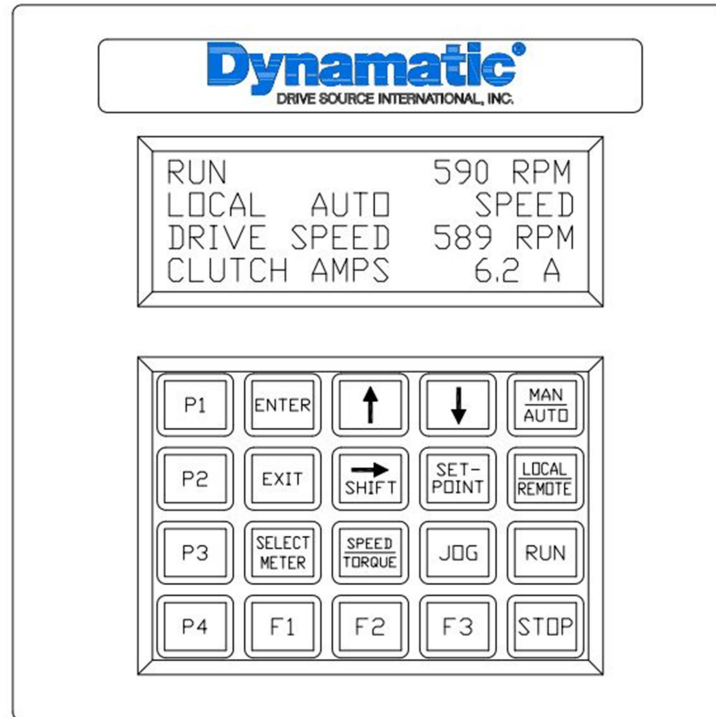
Dynamatic®
DRIVE SOURCE INTERNATIONAL, INC.

RUN 590 RPM
LOCAL AUTO SPEED
DRIVE SPEED 589 RPM
CLUTCH AMPS 6.2 A

| P1 | ENTER | ↑ | ↓ | MAN / AUTO |
|---|---|---|---|---|
| P2 | EXIT | → SHIFT | SET-POINT | LOCAL / REMOTE |
| P3 | SELECT METER | SPEED / TORQUE | JOG | RUN |
| P4 | F1 | F2 | F3 | STOP |